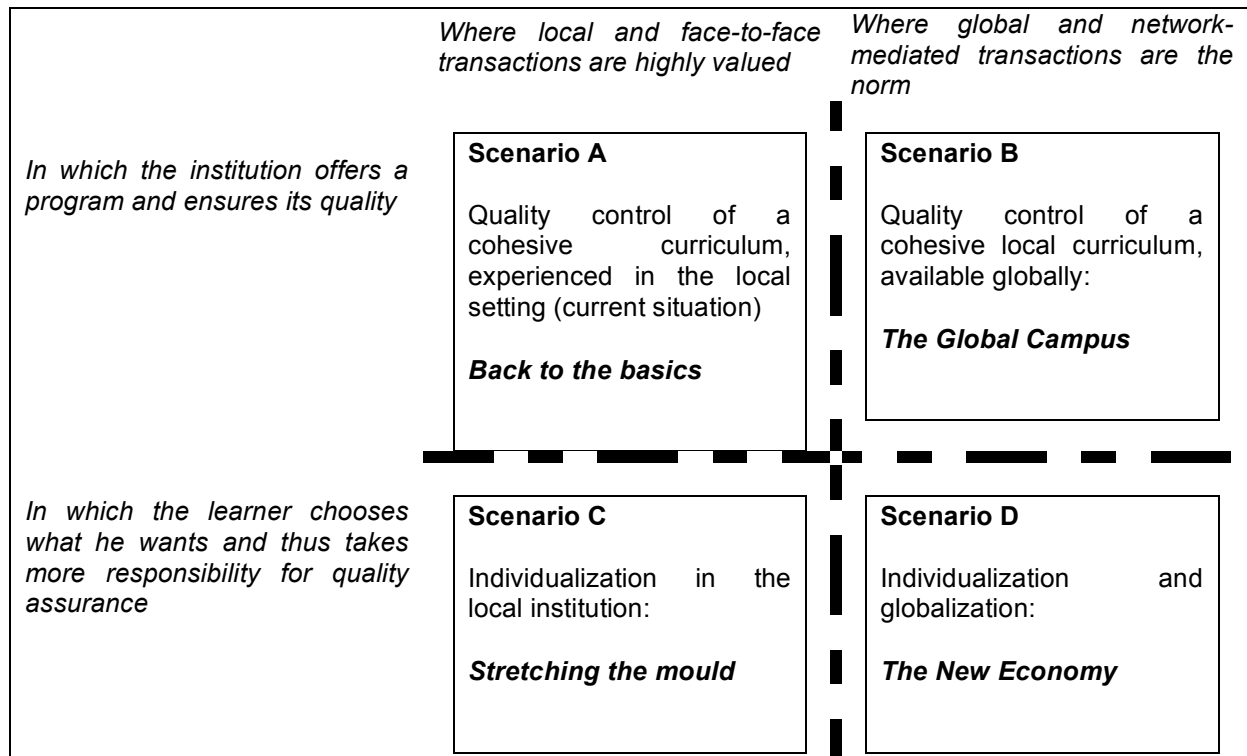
Where local and face-to-face transactions are highly valued

Where global and network-mediated transactions are the norm

In which the institution offers a program and ensures its quality

Scenario A

Quality control of a cohesive curriculum, experienced in the local setting (current situation)

*Back to the basics*

Scenario B

Quality control of a cohesive local curriculum, available globally:

*The Global Campus*

In which the learner chooses what he wants and thus takes more responsibility for quality assurance

Scenario C

Individualization in the local institution:

*Stretching the mould*

Scenario D

Individualization and globalization:

*The New Economy*